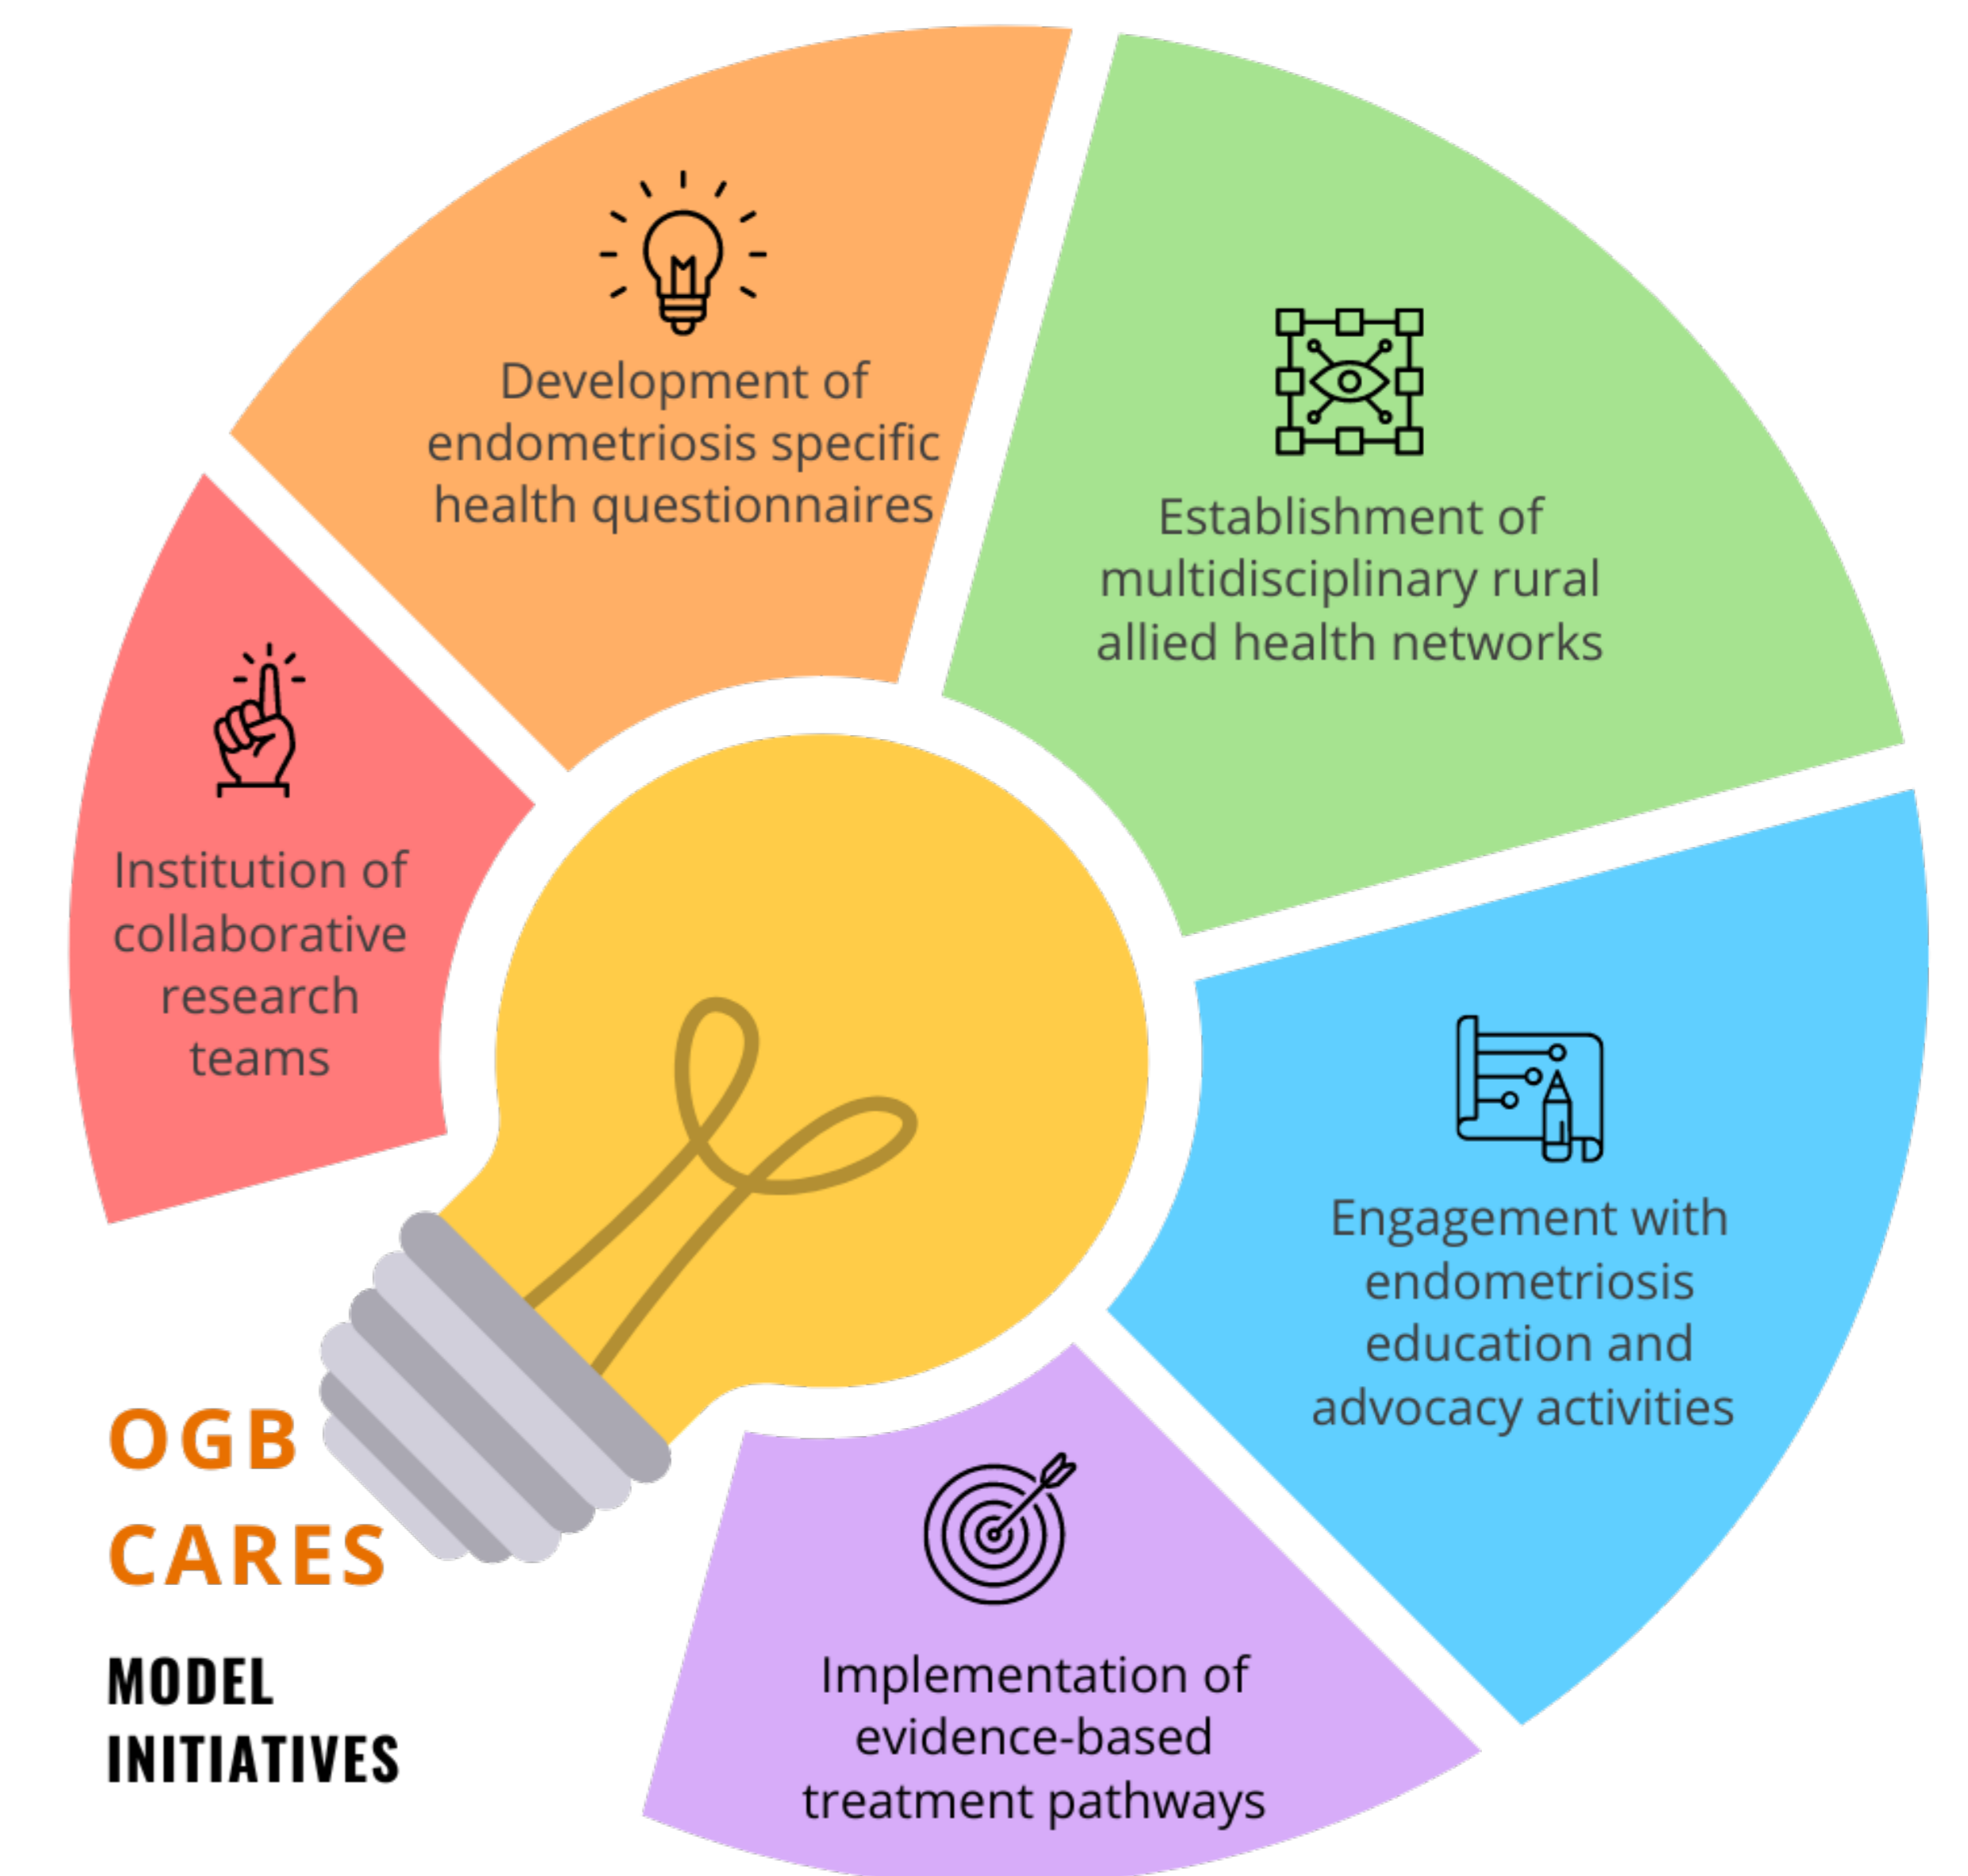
Development of endometriosis specific health questionnaires

Establishment of multidisciplinary rural allied health networks

Institution of collaborative research teams

Engagement with endometriosis education and advocacy activities

Implementation of evidence-based treatment pathways

OGB CARES

MODEL INITIATIVES